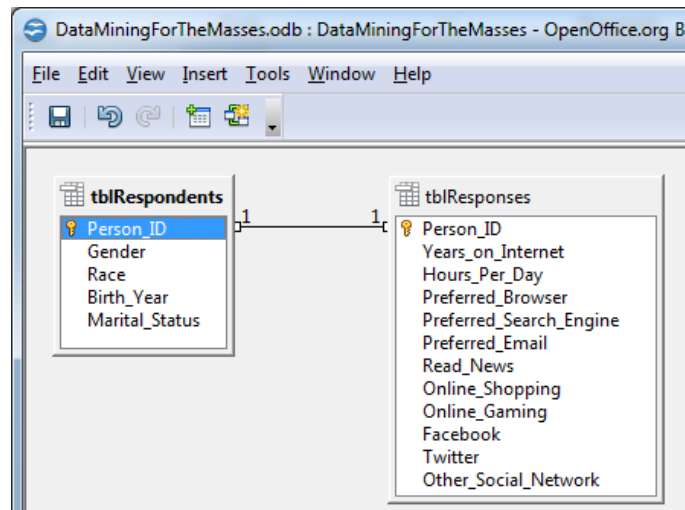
DataMiningForTheMasses.odb : DataMiningForTheMasses - OpenOffice.org B

File Edit View Insert Tools Window Help

tblRespondents
Person_ID
Gender
Race
Birth_Year
Marital_Status

1

1

tblResponses
Person_ID
Years_on_Internet
Hours_Per_Day
Preferred_Browser
Preferred_Search_Engine
Preferred_Email
Read_News
Online_Shopping
Online_Gaming
Facebook
Twitter
Other_Social_Network